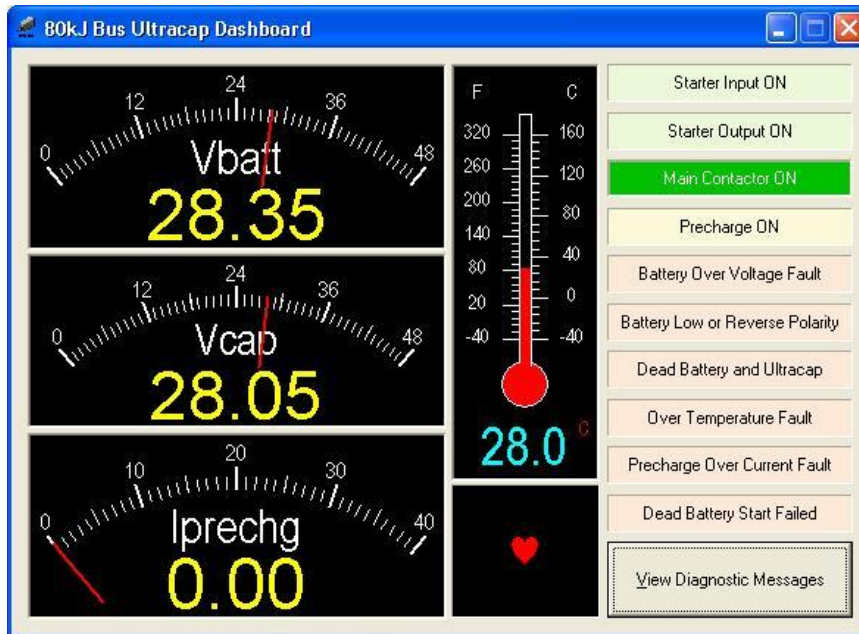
80kJ Bus Ultracap Dashboard

0 12 24 36 48
Vbatt
28.35

0 12 24 36 48
Vcap
28.05

0 10 20 30 40
Iprechg
0.00

F C
320 160
260 120
200 80
140 40
80 0
20 -40
-40
28.0 C

Starter Input ON

Starter Output ON

Main Contactor ON

Precharge ON

Battery Over Voltage Fault

Battery Low or Reverse Polarity

Dead Battery and Ultracap

Over Temperature Fault

Precharge Over Current Fault

Dead Battery Start Failed

View Diagnostic Messages